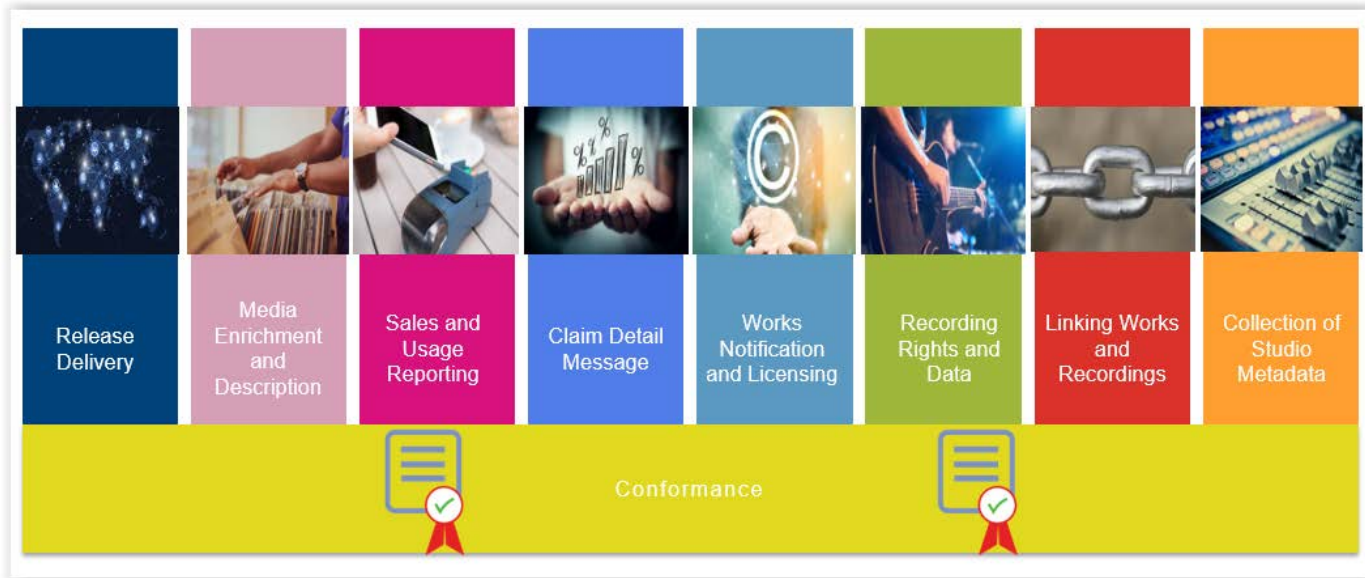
Release Delivery

Media Enrichment and Description

Sales and Usage Reporting

Claim Detail Message

Works Notification and Licensing

Recording Rights and Data

Linking Works and Recordings

Collection of Studio Metadata

Conformance